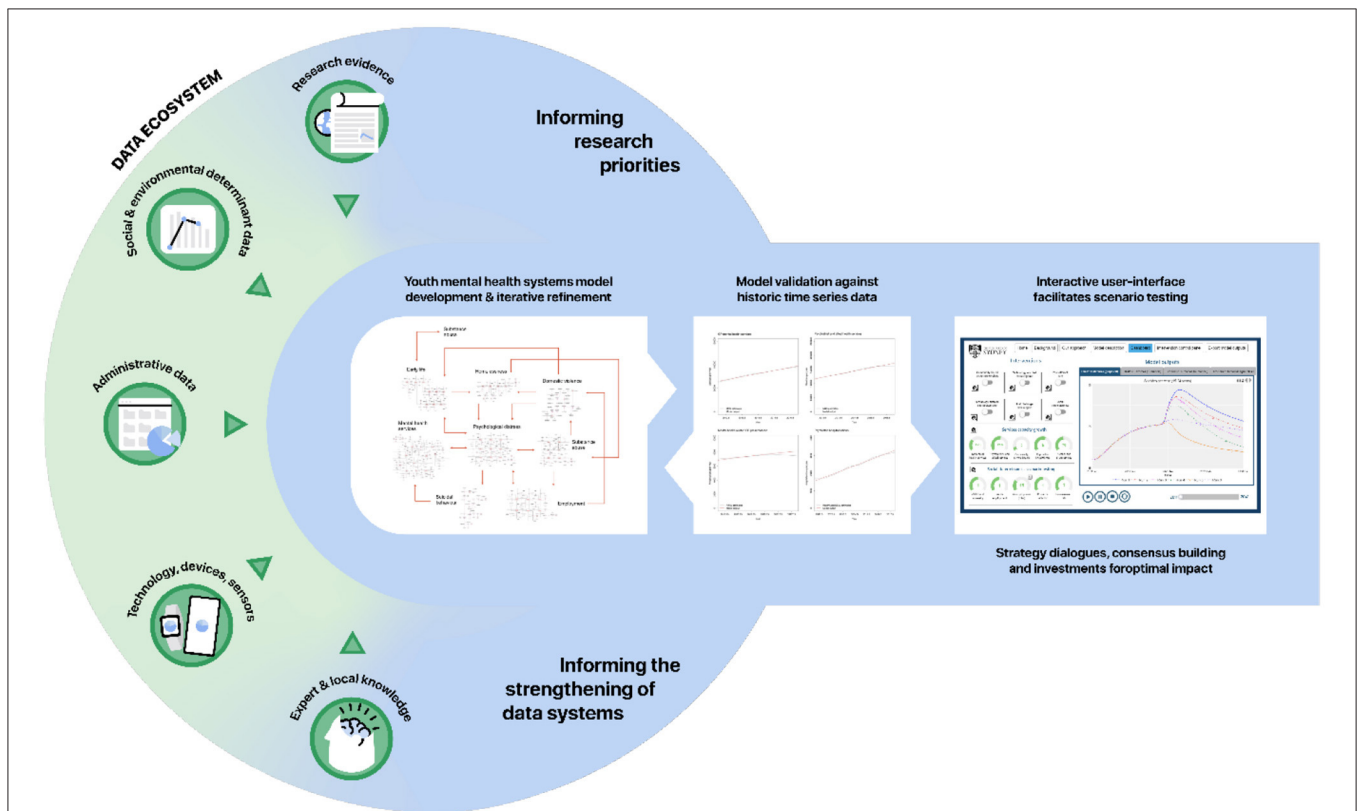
DATA ECOSYSTEM

Research evidence

Social & environmental determinant data

Administrative data

Technology, devices, sensors

Expert & local knowledge

Informing research priorities

Youth mental health systems model development & iterative refinement

Substance abuse

Early life

Family violence

Domestic violence

Mental health services

Psychological distress

Substance abuse

Suicidal behaviour

Employment

Model validation against historic time series data

Interactive user-interface facilitates scenario testing

SYDNEY

Model outputs

Strategy dialogues, consensus building and investments foroptimal impact

Informing the strengthening of data systems